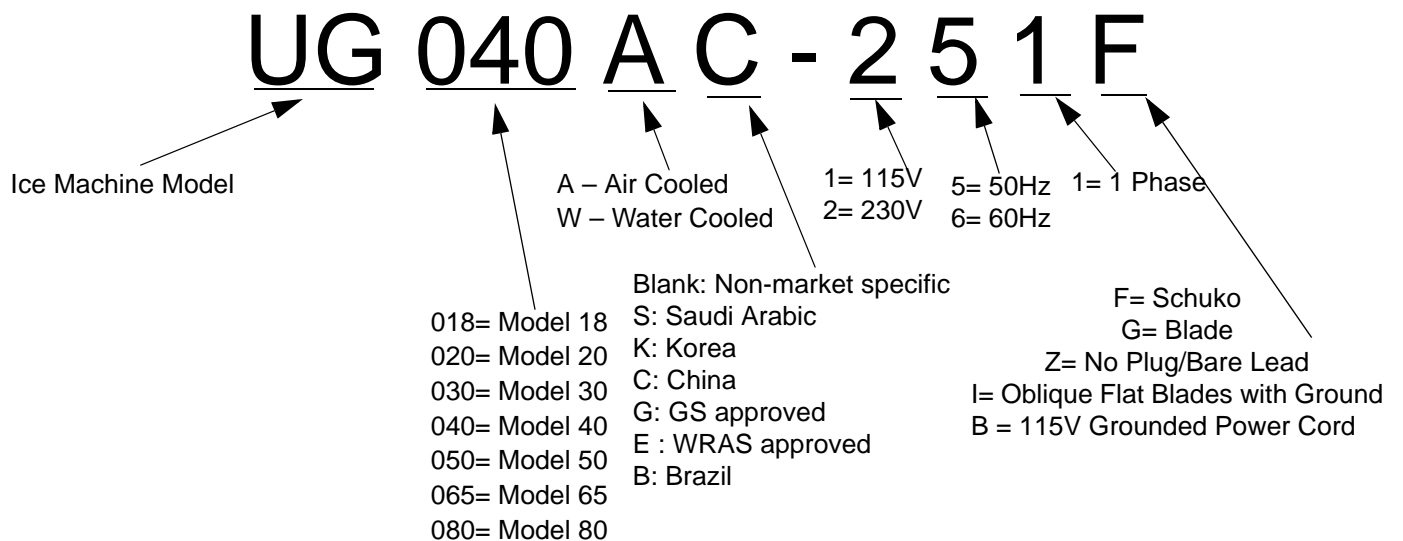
UG 040 A C - 2 5 1 F

Ice Machine Model

A – Air Cooled
W – Water Cooled

1= 115V
2= 230V

5= 50Hz
6= 60Hz

1= 1 Phase

Blank: Non-market specific
S: Saudi Arabic
K: Korea
C: China
G: GS approved
E : WRAS approved
B: Brazil

018= Model 18
020= Model 20
030= Model 30
040= Model 40
050= Model 50
065= Model 65
080= Model 80

F= Schuko
G= Blade
Z= No Plug/Bare Lead
I= Oblique Flat Blades with Ground
B = 115V Grounded Power Cord